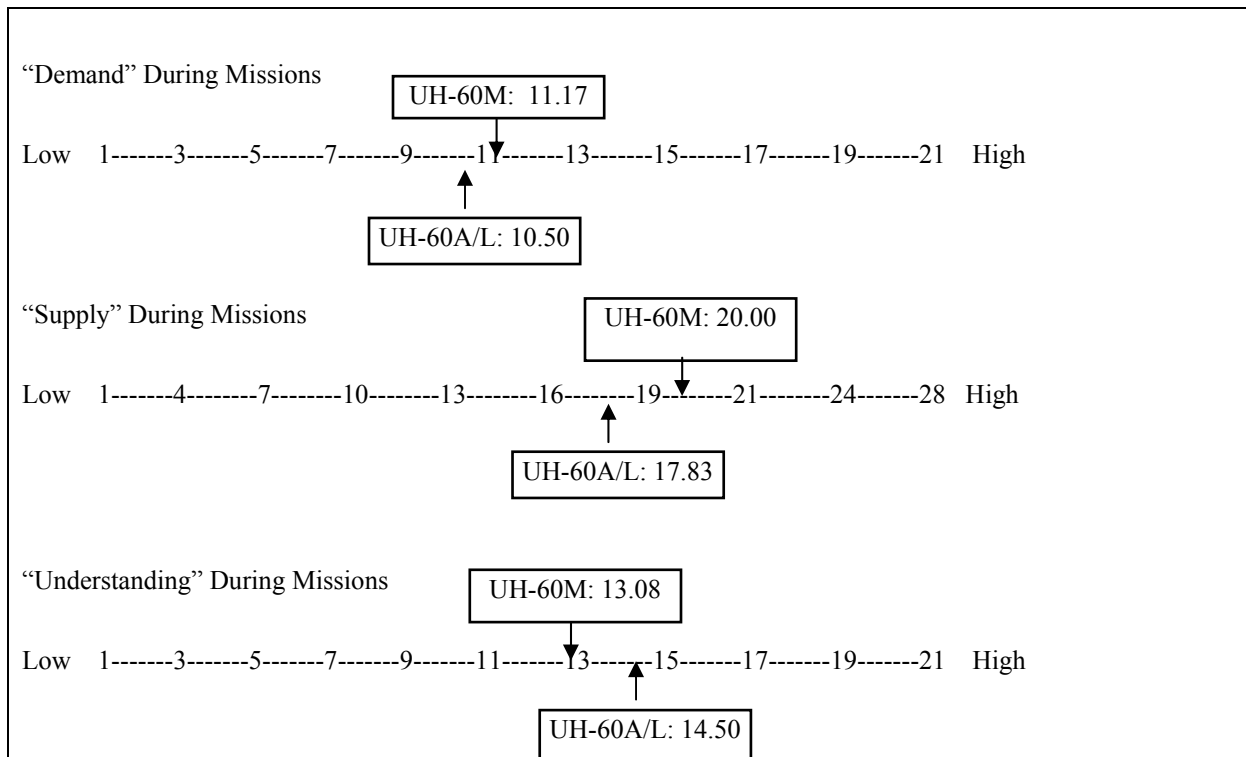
"Demand" During Missions

UH-60M: 11.17

Low 1-------3-------5-------7-------9-------11-------13-------15-------17-------19-------21 High

UH-60A/L: 10.50

"Supply" During Missions

UH-60M: 20.00

Low 1-------4--------7--------10--------13--------16--------19--------21--------24-------28 High

UH-60A/L: 17.83

"Understanding" During Missions

UH-60M: 13.08

Low 1-------3-------5-------7-------9-------11-------13-------15-------17-------19-------21 High

UH-60A/L: 14.50